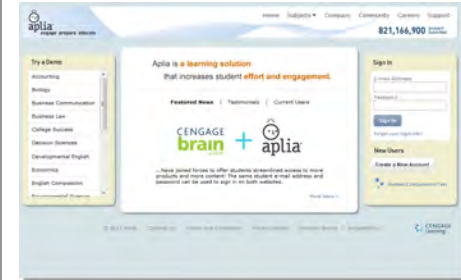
aplia
engage prepare educate

Home Subjects ▾ Company Community Careers Support

821,166,900 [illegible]

Try a Demo

Accounting
Biology
Business Communication
Business Law
College Success
Decision Sciences
Developmental English
Economics
English Composition
Environmental Science

Aplia is a learning solution that increases student effort and engagement.

Featured News | Testimonials | Current Users

CENGAGE brain + aplia

...have joined forces to offer students streamlined access to more products and more content! The same student e-mail address and password can be used to sign in on both websites.

Read More »

Sign In

E-mail Address

Password

Sign In

Forgot your login info?

New Users

Create a New Account

Student Enrollment Fee

© 2013 Aplia | Contact Us | Terms and Conditions | Privacy Policy | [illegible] | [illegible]

CENGAGE Learning